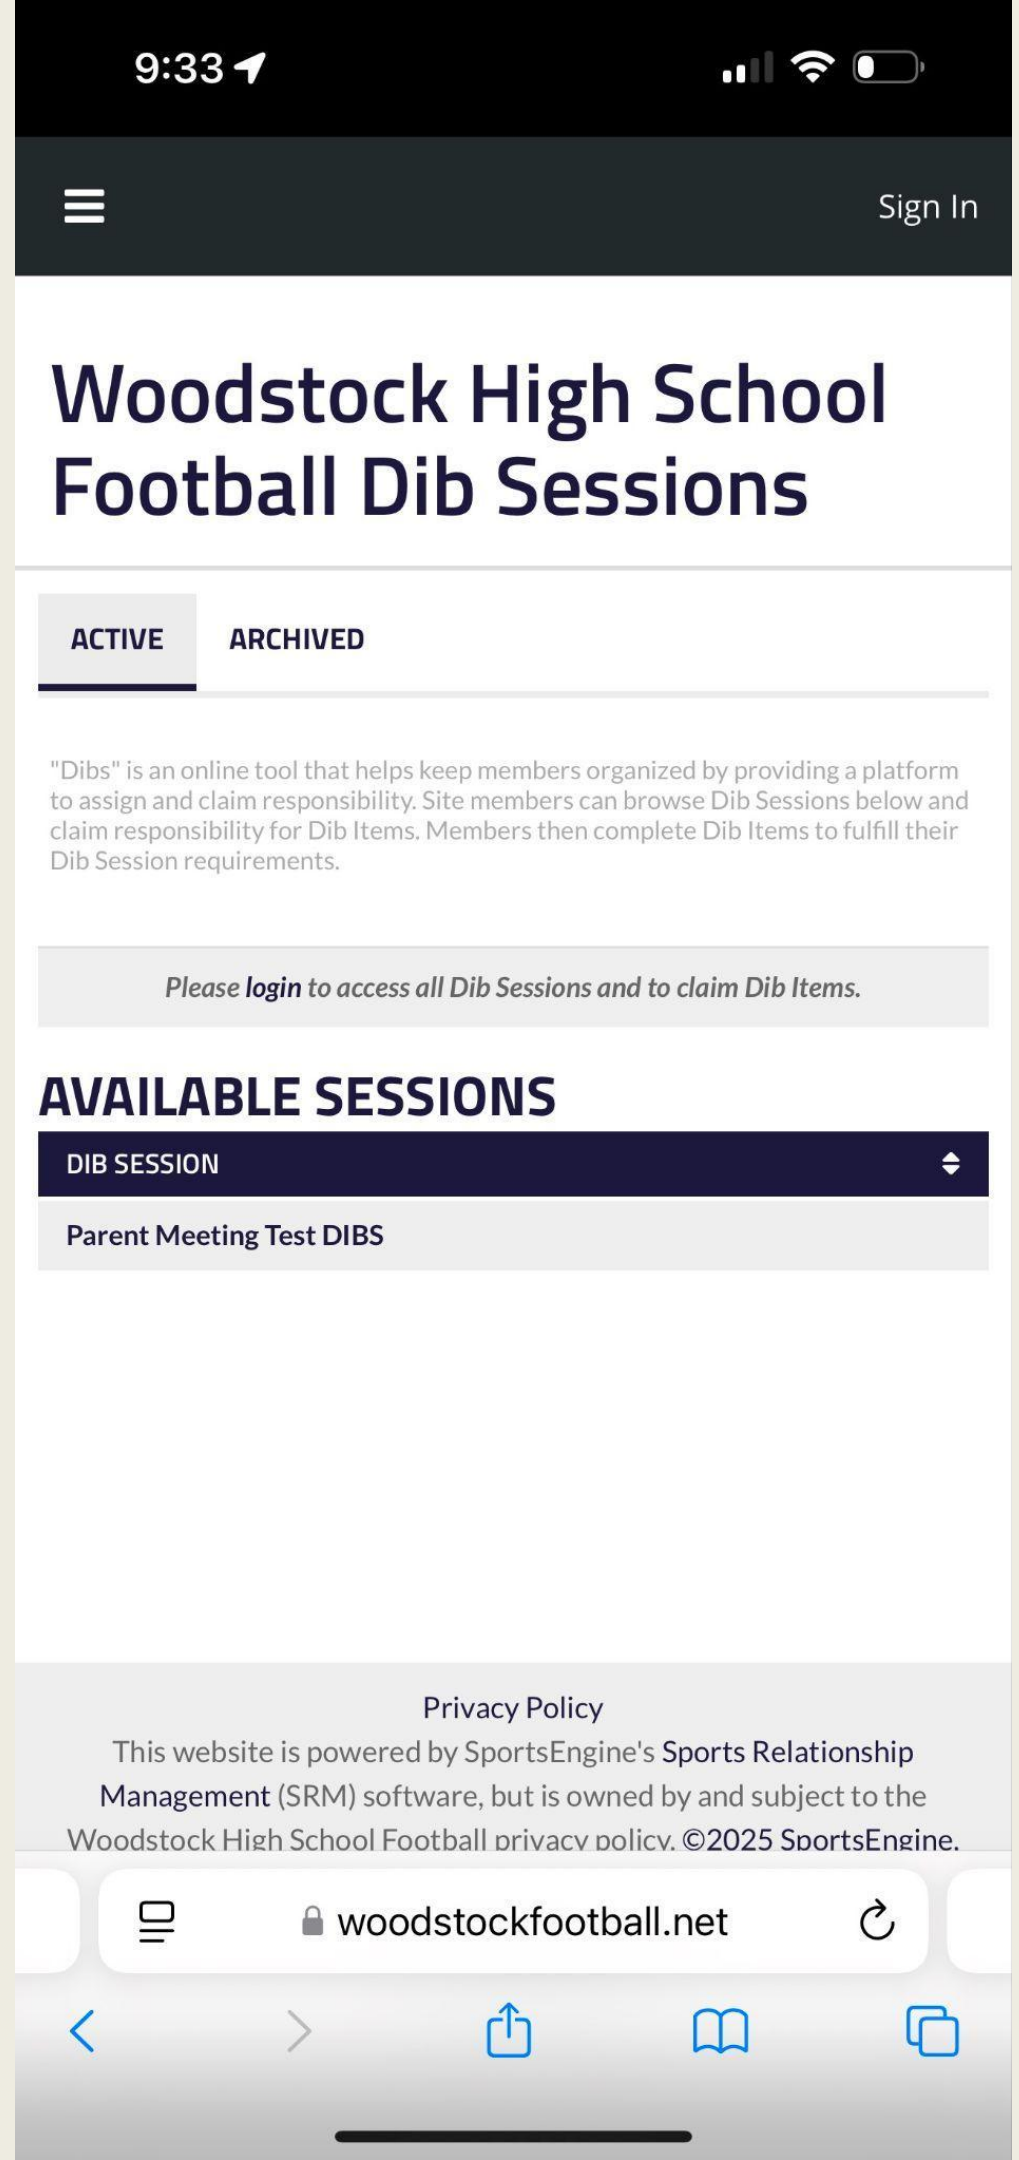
9:33

Sign In

Woodstock High School Football Dib Sessions

ACTIVE ARCHIVED

"Dibs" is an online tool that helps keep members organized by providing a platform to assign and claim responsibility. Site members can browse Dib Sessions below and claim responsibility for Dib Items. Members then complete Dib Items to fulfill their Dib Session requirements.

Please login to access all Dib Sessions and to claim Dib Items.

AVAILABLE SESSIONS

| DIB SESSION |
|---|
| Parent Meeting Test DIBS |

Privacy Policy
This website is powered by SportsEngine's Sports Relationship Management (SRM) software, but is owned by and subject to the Woodstock High School Football privacy policy. ©2025 SportsEngine.

woodstockfootball.net